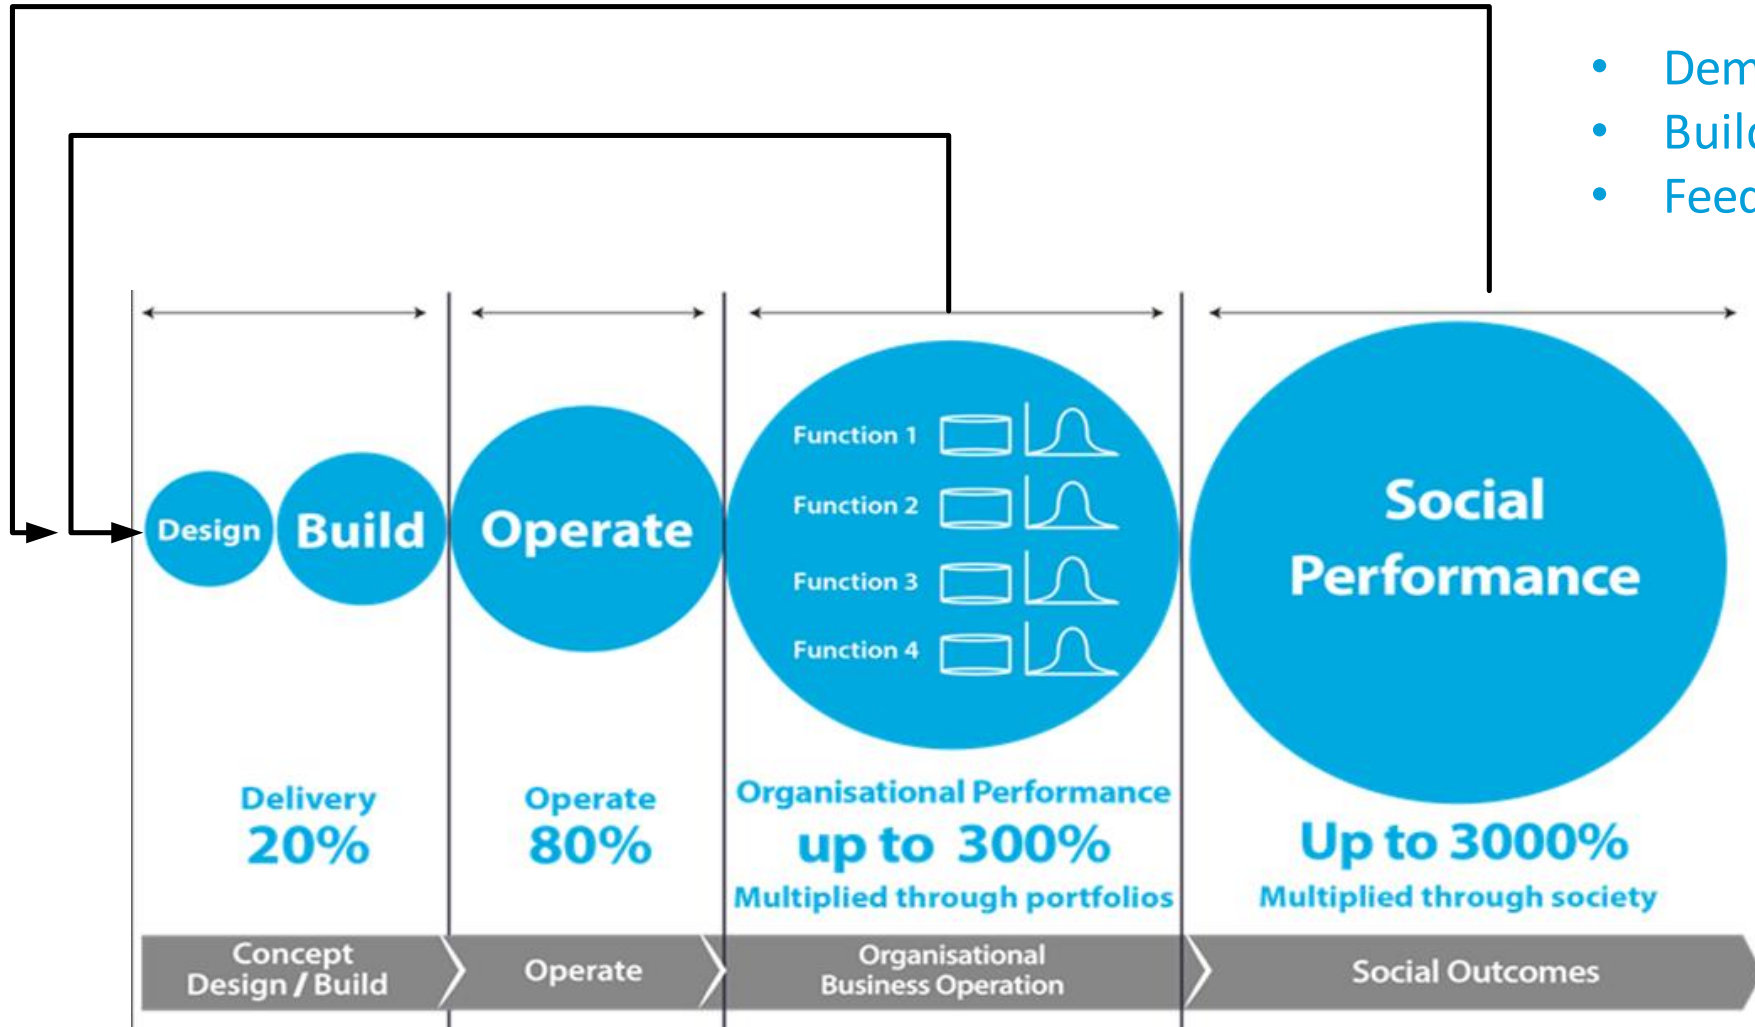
- Dem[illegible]
- Buil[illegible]
- Feed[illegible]

Design Build

Operate

Function 1
Function 2
Function 3
Function 4

Social Performance

Delivery
20%

Operate
80%

Organisational Performance
up to 300%
Multiplied through portfolios

Up to 3000%
Multiplied through society

Concept Design / Build

Operate

Organisational Business Operation

Social Outcomes